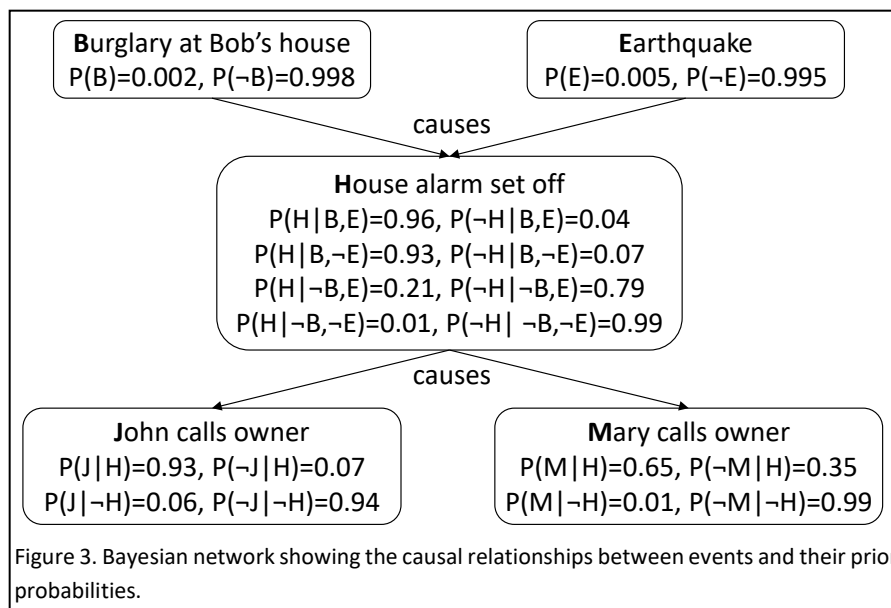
Burglary at Bob's house
P(B)=0.002, P(¬B)=0.998

Earthquake
P(E)=0.005, P(¬E)=0.995

causes

House alarm set off
P(H|B,E)=0.96, P(¬H|B,E)=0.04
P(H|B,¬E)=0.93, P(¬H|B,¬E)=0.07
P(H|¬B,E)=0.21, P(¬H|¬B,E)=0.79
P(H|¬B,¬E)=0.01, P(¬H| ¬B,¬E)=0.99

causes

John calls owner
P(J|H)=0.93, P(¬J|H)=0.07
P(J|¬H)=0.06, P(¬J|¬H)=0.94

Mary calls owner
P(M|H)=0.65, P(¬M|H)=0.35
P(M|¬H)=0.01, P(¬M|¬H)=0.99

Figure 3. Bayesian network showing the causal relationships between events and their prio probabilities.